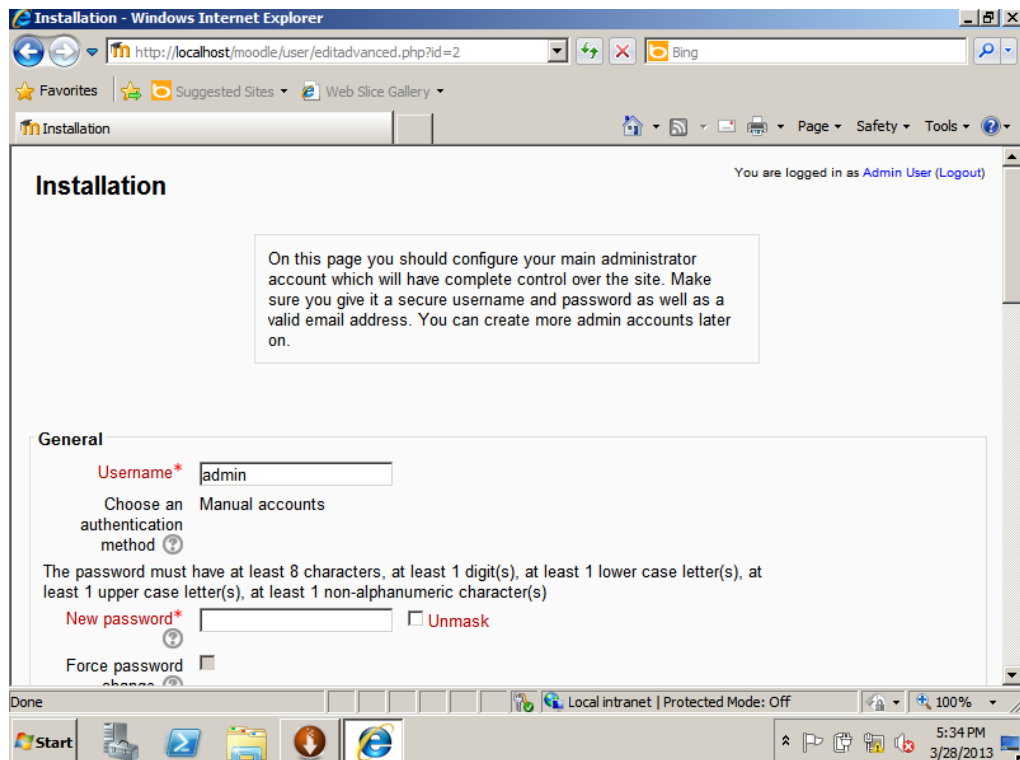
Installation - Windows Internet Explorer

http://localhost/moodle/user/editadvanced.php?id=2

Bing

Favorites

Suggested Sites

Web Slice Gallery

Installation

Page Safety Tools

You are logged in as Admin User (Logout)

Installation

On this page you should configure your main administrator account which will have complete control over the site. Make sure you give it a secure username and password as well as a valid email address. You can create more admin accounts later on.

General

Username*

admin

Choose an authentication method

Manual accounts

The password must have at least 8 characters, at least 1 digit(s), at least 1 lower case letter(s), at least 1 upper case letter(s), at least 1 non-alphanumeric character(s)

New password*

Unmask

Force password change

Done

Local intranet | Protected Mode: Off

100%

Start

5:34 PM
3/28/2013